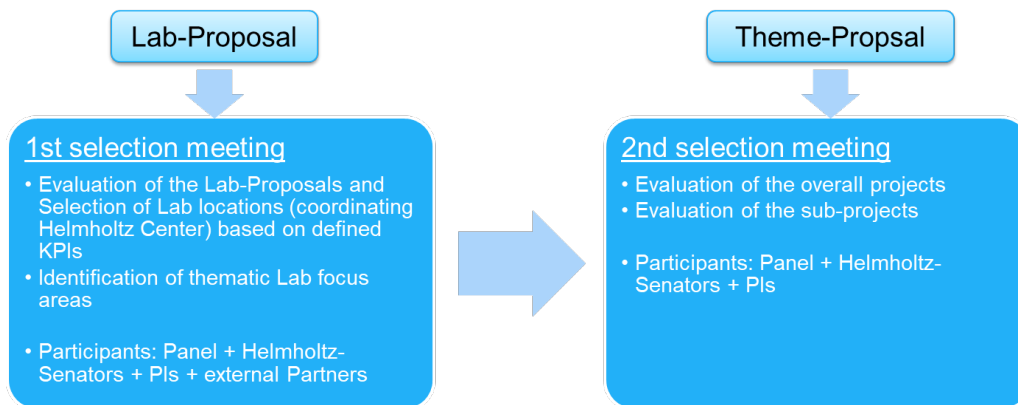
Lab-Proposal

1st selection meeting

- Evaluation of the Lab-Proposals and Selection of Lab locations (coordinating Helmholtz Center) based on defined KPIs
- Identification of thematic Lab focus areas

- Participants: Panel + Helmholtz-Senators + PIs + external Partners

Theme-Propsal

2nd selection meeting

- Evaluation of the overall projects
- Evaluation of the sub-projects

- Participants: Panel + Helmholtz-Senators + PIs